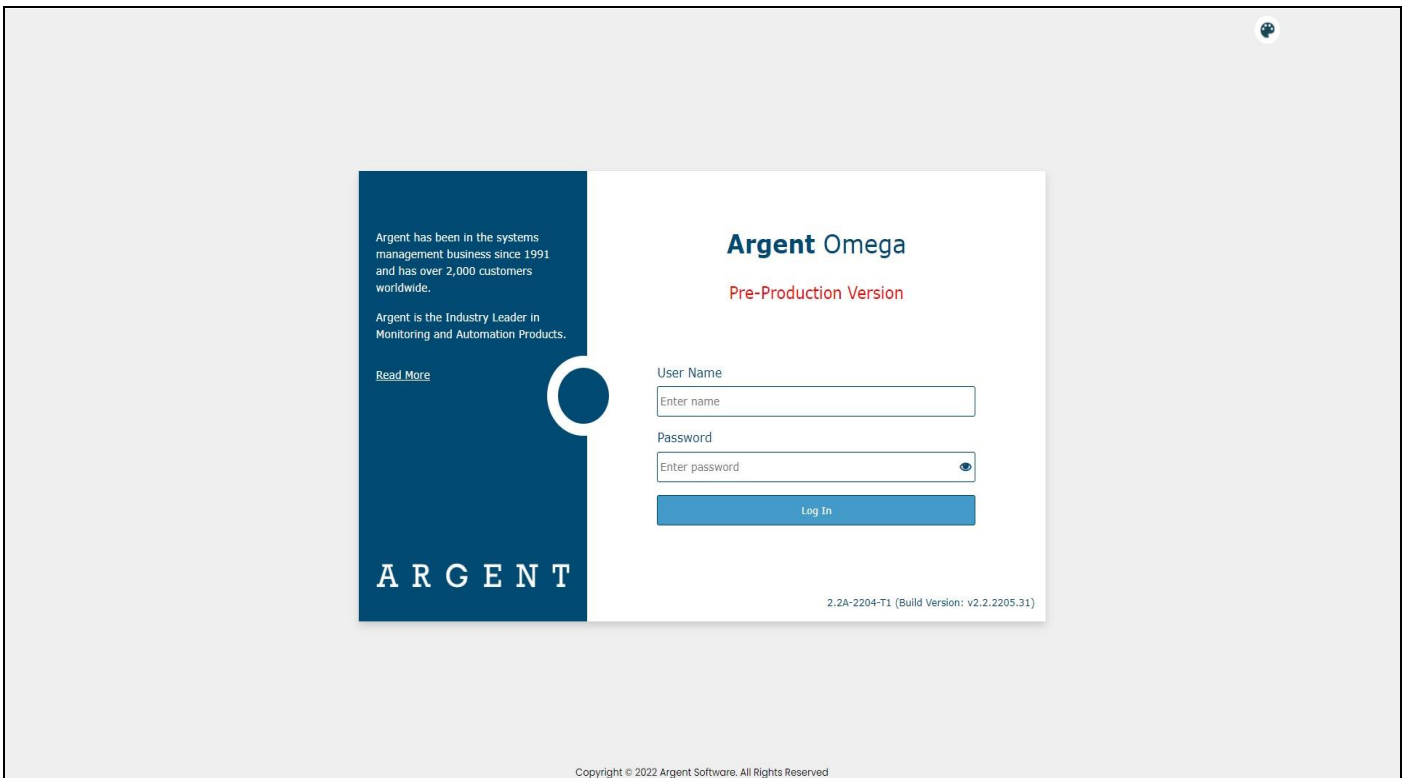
Argent has been in the systems management business since 1991 and has over 2,000 customers worldwide.

Argent is the Industry Leader in Monitoring and Automation Products.

Read More

ARGENT

Argent Omega

Pre-Production Version

User Name

Enter name

Password

Enter password

Log In

2.2A-2204-T1 (Build Version: v2.2.2205.31)

Copyright © 2022 Argent Software. All Rights Reserved